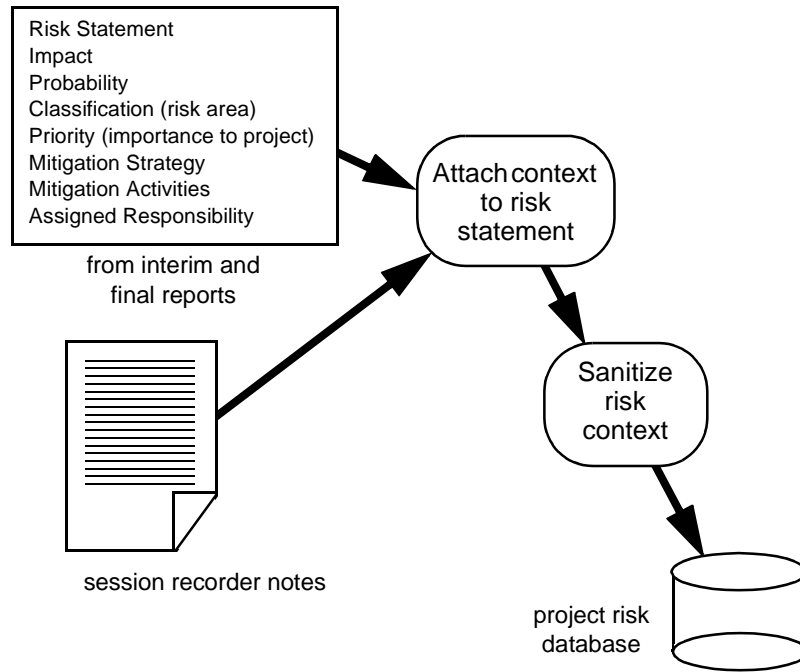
Risk Statement
Impact
Probability
Classification (risk area)
Priority (importance to project)
Mitigation Strategy
Mitigation Activities
Assigned Responsibility

from interim and final reports

Attach context to risk statement

session recorder notes

Sanitize risk context

project risk database